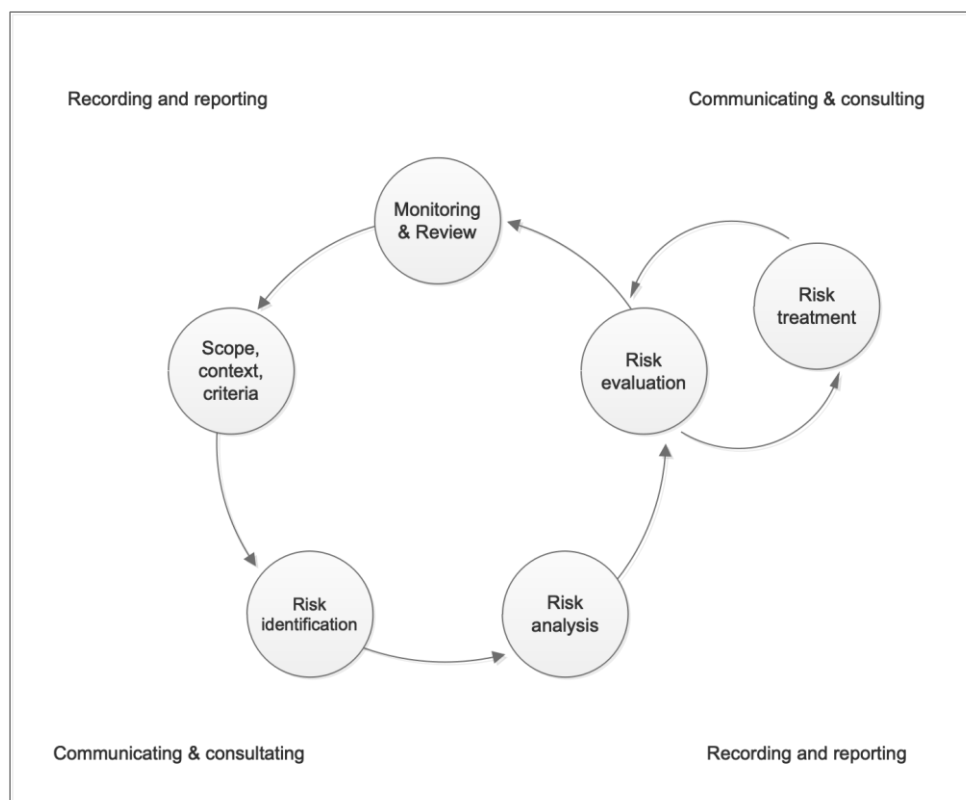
Recording and reporting

Communicating & consulting

Monitoring & Review

Risk treatment

Scope, context, criteria

Risk evaluation

Risk identification

Risk analysis

Communicating & consultating

Recording and reporting